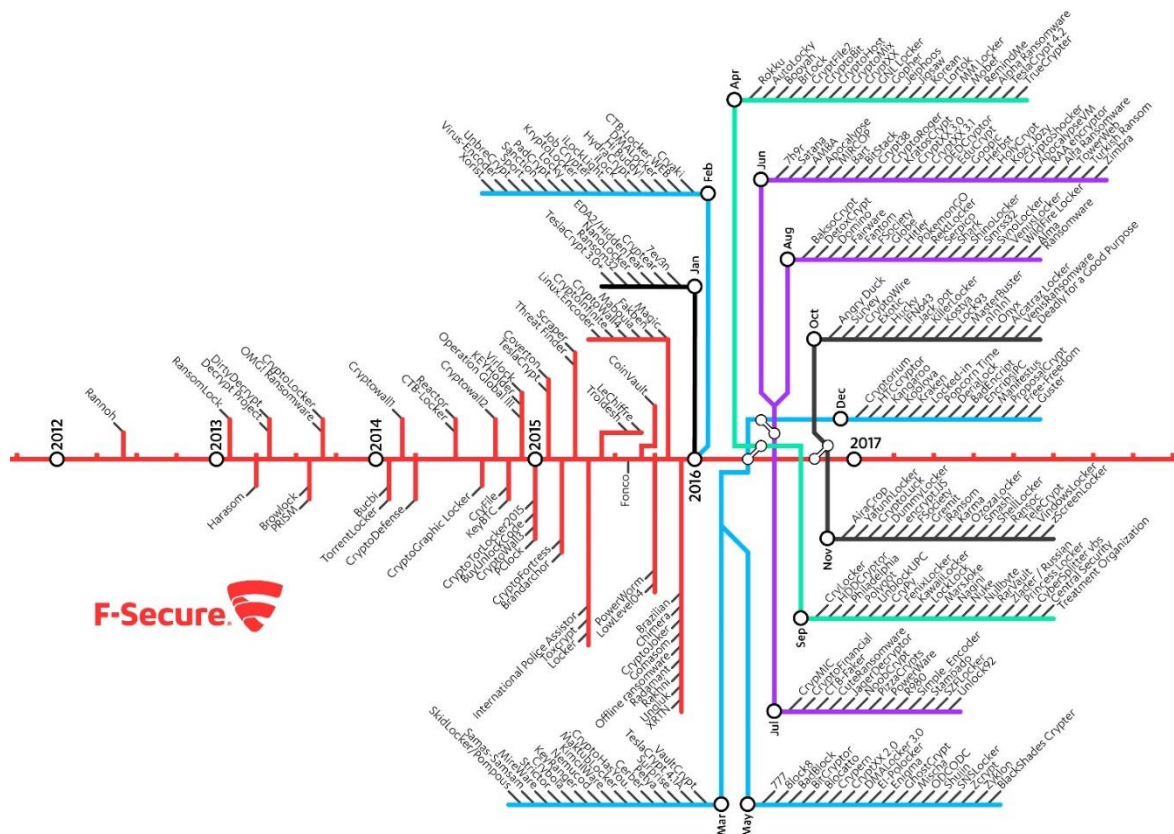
2012
Rannoh
2013
RansomLock
DirtyDecrypt
Decrypt Project
CryptoLocker
OMG! Ransomware
Harasom
Browlock
PRISM
2014
CryptowallI
Reactor
CTB-Locker
CryptowallI2
Bucbi
TorrentLocker
CryptoDefense
CryptoGraphic Locker
Operation Global III
KEYHolder
Virlock
CryFile
KeyBTC
2015
Coverton
TeslaCrypt
Threat Finder
Scraper
Linux.Encoder
CryptoTorLocker2015
BuyUnlockCode
CryptoWall3
PClock
CryptoFortress
Bandarchor
International Police Assistor
ToxCrypt
Locker
PowerWorm
LowLevel04
CoinVault
LeChiffre
TroIdesh
Fonco
Brazilian
Chimera
CryptoJoker
Gomasom
Offline ransomware
Radamant
Ransom32
Umbrecrypt
XRTN
Magic
Fakben
Mabouia
CryptoMinima
CryptoWall4
TeslaCrypt 3.0
RansomLocker
Ransom32
EDA2/HiddenTear
CryptoBit
7ev3n
Jan
2016
Xorist
Virus-Encoder
UnbreCrypt
Synolocker
PadCrypt
Kryptolocker
Job Crypter
ILockLight
Hydracrypt
DMALocker
CTB-Locker WEB
Cerber
Crypt
Feb
Apr
Rokku
AutoLocky
Booyah
BrLock
CryptFile2
CryptoHost
CryptoBit
CryptoMix
CryptXXX
CNL Locker
Gopher
Jigsaw
Korean
Lortok
MM Locker
Mobef
RemindMe
Alpha Ransomware
TeslaCrypt 4.2
TrueCrypter
Jun
7h9r
Satana
AMBA
Apocalypse
MIRCOP
BadBlock
BitStack
Crypt38
CryptoRoger
Kratos
CryptXXX 3.0
DEDCryptor
EduCrypt
GhostCrypt
Herbst
HolyCrypt
KozyJozy
CryptoShocker
ApocalypseVM
RAA encryptor
Alfa Ransomware
TowerWeb
Turkish Ransom
Zimbra
Aug
BakoCrypt
DetoxCrypto
DomaLocker
Fairware
Fantom
FSociety
Globe
Hitler
PokemonGO
RektLocker
Serpico
Shark
ShinoLocker
Smrss32
SynoLocker
VenusLocker
Wildfire Locker
Alma
Ransomware
Deadly for a Good Purpose
Oct
Angry Duck
Sunev
CryptoWire
Exotic
Flyper
HCN43
Jack.pot
Killer Locker
Locky
MasterBuster
Nagini
Onyx
Satan Locker
VenisRansomware
Dec
Cryptorium
CryptoLuck
Kangaroo
Koolova
Kraken
Locked-in
Popcorn Time
DeriaLock
BadEncript
EncryptJPC
Manifestus
ProposalCrypt
Free-Freedom
Guster
2017
Nov
AiraCrop
CryptoLocker
FuckSociety
DummyLocker
encryptJS
Gremit
Ishtar
Karma
Ransoc
Smash!
ShellLocker
TeleCrypt
WindowsLocker
ZScreenLocker
Sep
CryLocker
HDDCryptor
Philadelphia
Polyglot
Ransom
Cry
UnlockUPC
WannaLocker
KawaiiLocker
Mobstor
Nullbyte
RarVault
Zlader / Russian
Princess Locker
CyberSplitter Vbs
Central Security
Treatment Organization
Jul
CrypMIC
CryptoFinancial
CTB-Faker
CuteRansomware
JanerCryptor
NoobCrypt
PizzaCrypts
PowerWare
R980
Simple_Encoder
Stampado
SZFLocker
Unlock92
Mar
SkidLocker/Pompous
Samas-Samsam
MireWare
StickGroove
KeRanger
CryptoHost
Maktub Locker
Nemucod
Cerber
Petya
TeslaCrypt 4.1A
SurPrise
VaultCrypt
May
777
Block8
BadBlock
BitCryptor
Blocatto
Crypren
CryptoXXX 2.0
DMALocker 3.0
El-Polocker
Enigma
GhostCrypt
Mischa
ODCODC
Shujin
SNSLocker
Zcrypt
ZXZ
BlackShades Crypter
F-Secure.